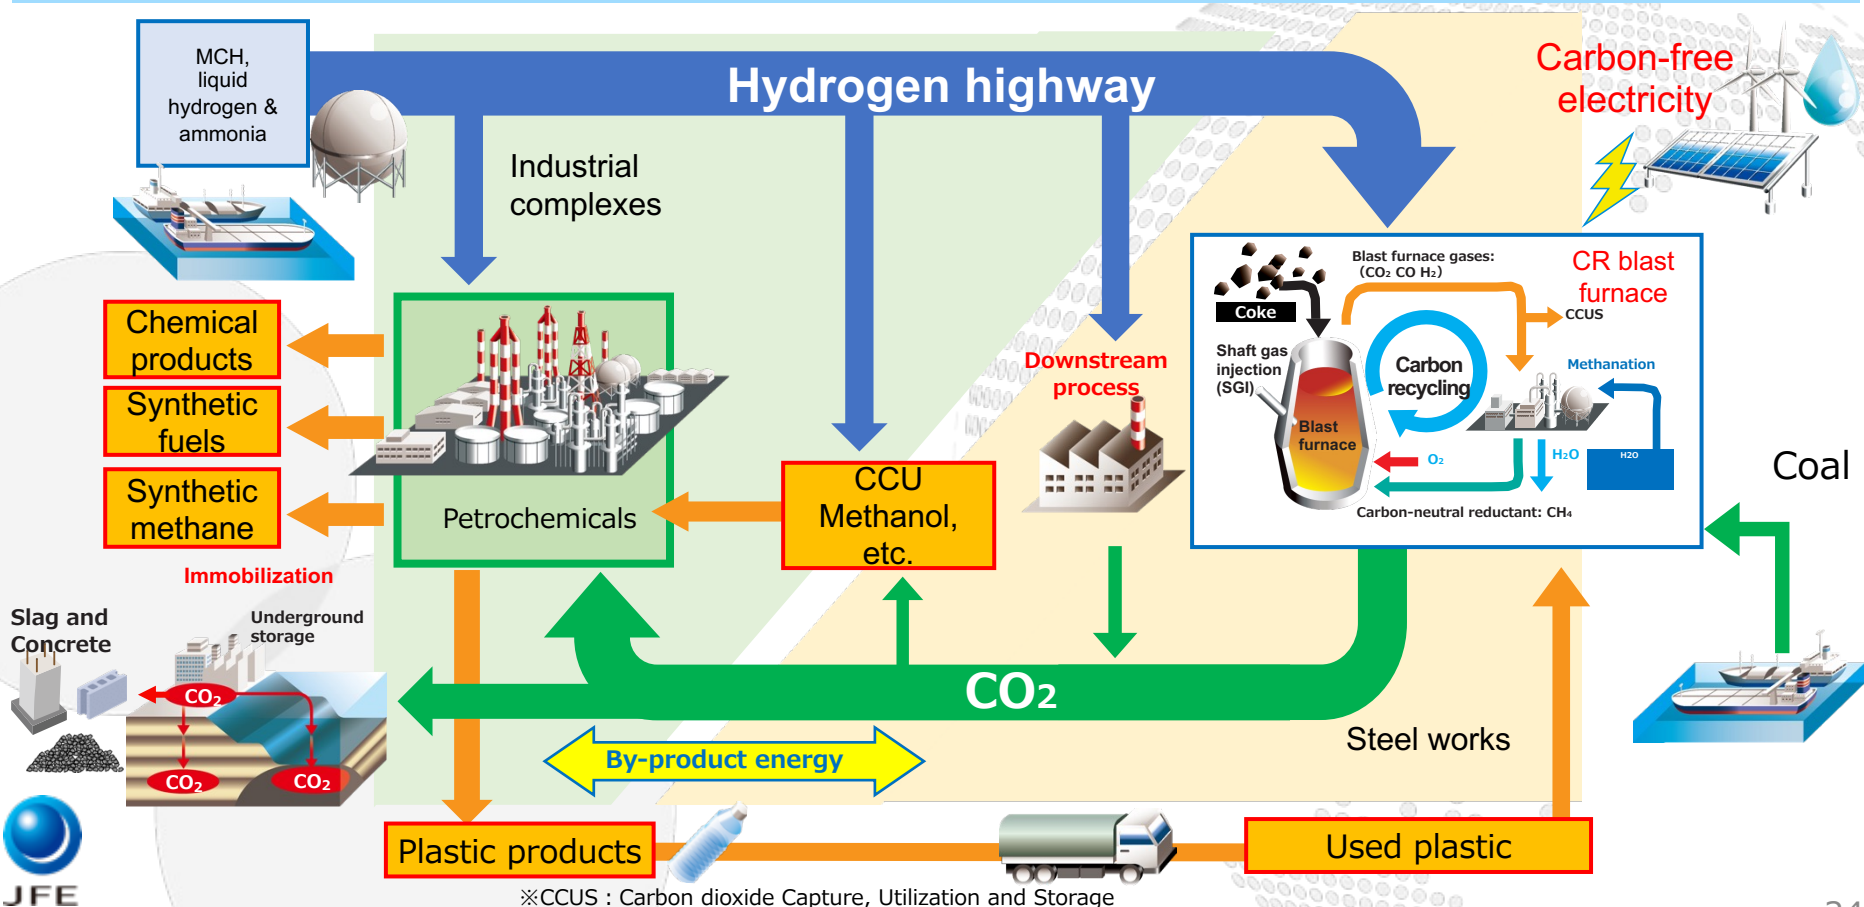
MCH, liquid hydrogen & ammonia

Hydrogen highway

Carbon-free electricity

Industrial complexes

Chemical products

Synthetic fuels

Synthetic methane

Petrochemicals

CCU Methanol, etc.

Downstream process

Coke

Blast furnace gases: ($CO_2$ CO $H_2$)

CR blast furnace

CCUS

Shaft gas injection (SGI)

Carbon recycling

Methanation

Blast furnace

$O_2$

$H_2O$

H2O

Carbon-neutral reductant: $CH_4$

Coal

Immobilization

Slag and Concrete

Underground storage

$CO_2$

$CO_2$

$CO_2$

$CO_2$

By-product energy

Steel works

Plastic products

Used plastic

JFE

※CCUS : Carbon dioxide Capture, Utilization and Storage